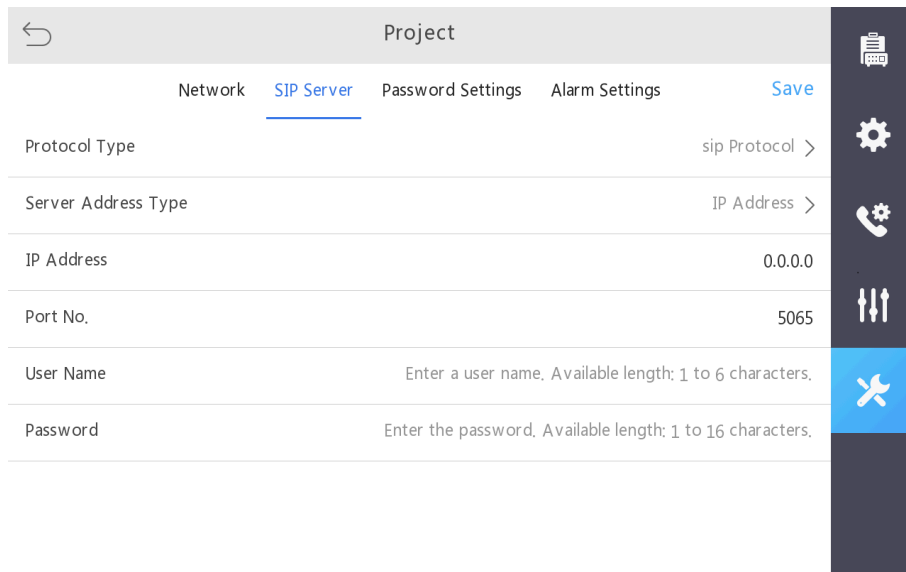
Project

Network SIP Server Password Settings Alarm Settings Save

Protocol Type sip Protocol >

Server Address Type IP Address >

IP Address 0.0.0.0

Port No. 5065

User Name Enter a user name. Available length: 1 to 6 characters.

Password Enter the password. Available length: 1 to 16 characters.